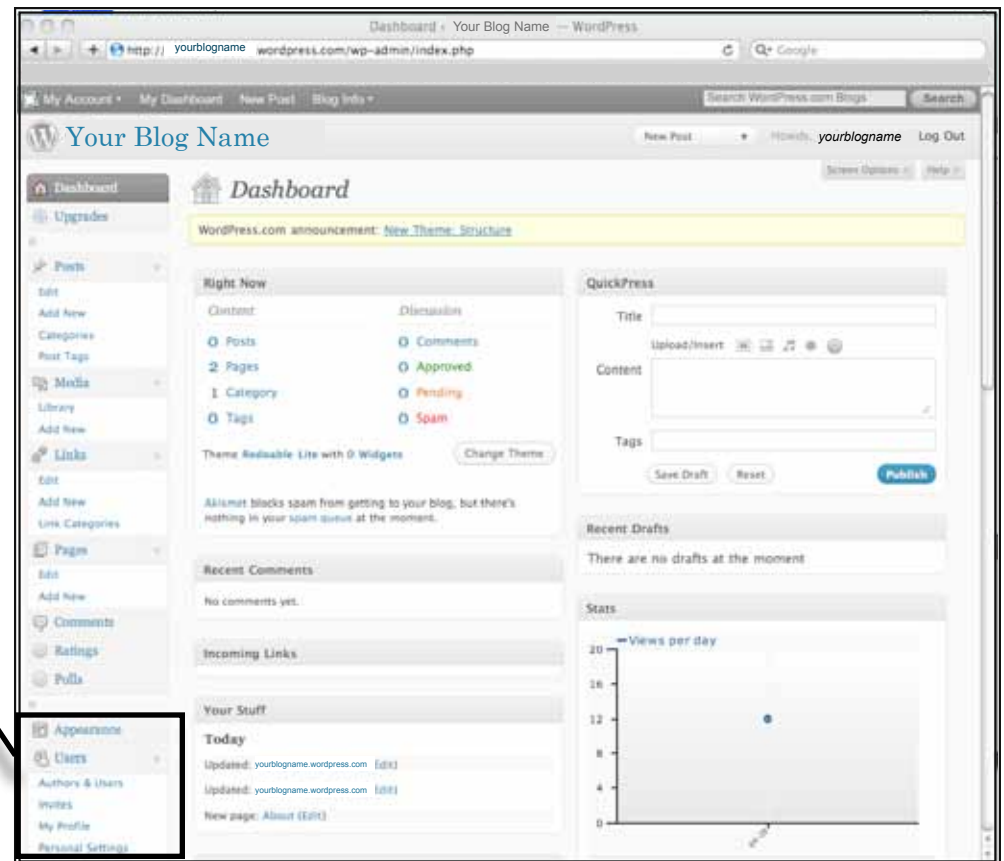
Dashboard ‹ Your Blog Name — WordPress

http:// yourblogname wordpress.com/wp-admin/index.php

Q- Google

My Account • My Dashboard New Post Blog Info •

Search WordPress.com Blogs

Search

Your Blog Name

New Post

Howdy, yourblogname Log Out

Screen Options Help

Dashboard

Upgrades

Posts

Edit

Add New

Categories

Post Tags

Media

Library

Add New

Links

Edit

Add New

Link Categories

Pages

Edit

Add New

Comments

Ratings

Polls

Appearance

Users

Authors & Users

Invites

My Profile

Personal Settings

Dashboard

WordPress.com announcement: New Theme: Structure

Right Now

| Content | | Discussion | |
|---|---|---|---|
| 0 | Posts | 0 | Comments |
| 2 | Pages | 0 | Approved |
| 1 | Category | 0 | Pending |
| 0 | Tags | 0 | Spam |

Theme Redoable Lite with 0 Widgets

Change Theme

Akismet blocks spam from getting to your blog, but there's nothing in your spam queue at the moment.

Recent Comments

No comments yet.

Incoming Links

Your Stuff

Today

Updated: yourblogname.wordpress.com [Edit]

Updated: yourblogname.wordpress.com [Edit]

New page: About [Edit]

QuickPress

Title

Upload/Insert

Content

Tags

Save Draft

Reset

Publish

Recent Drafts

There are no drafts at the moment

Stats

Views per day

20

16

12

8

4

0